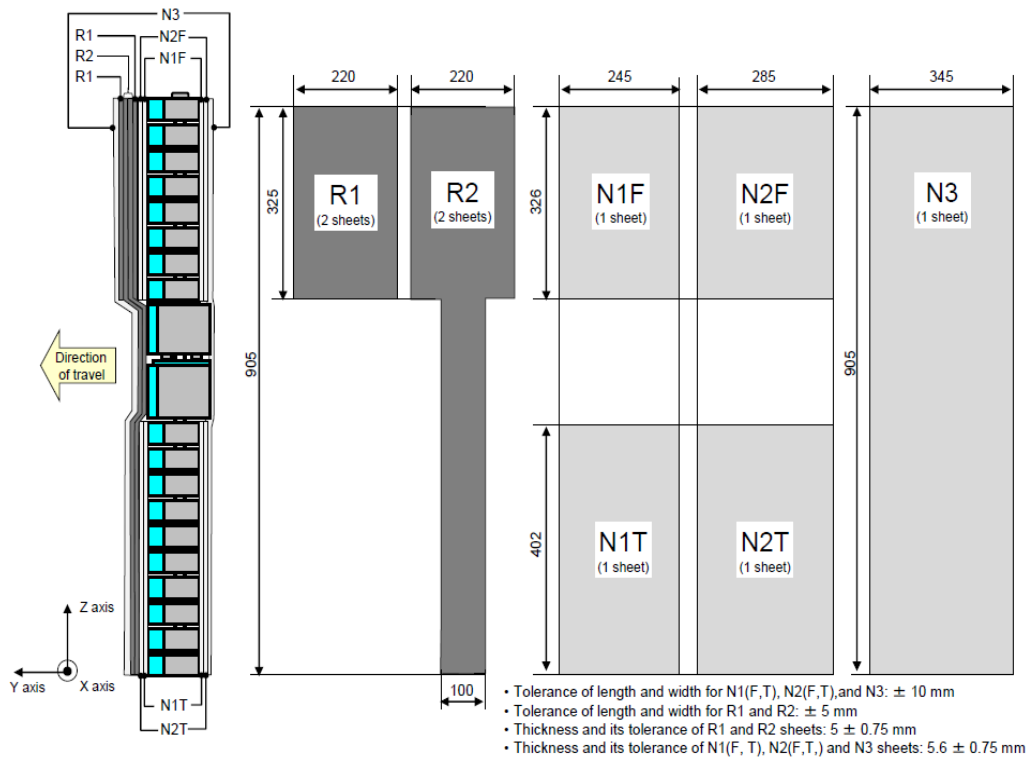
N3
R1
N2F
R2
N1F
R1

Direction of travel

Z axis
Y axis
X axis

N1T
N2T

220
220
325
905
R1
(2 sheets)
R2
(2 sheets)
100

245
285
326
N1F
(1 sheet)
N2F
(1 sheet)
402
N1T
(1 sheet)
N2T
(1 sheet)

345
905
N3
(1 sheet)

• Tolerance of length and width for N1(F,T), N2(F,T),and N3: ± 10 mm
• Tolerance of length and width for R1 and R2: ± 5 mm
• Thickness and its tolerance of R1 and R2 sheets: 5 ± 0.75 mm
• Thickness and its tolerance of N1(F, T), N2(F,T,) and N3 sheets: 5.6 ± 0.75 mm